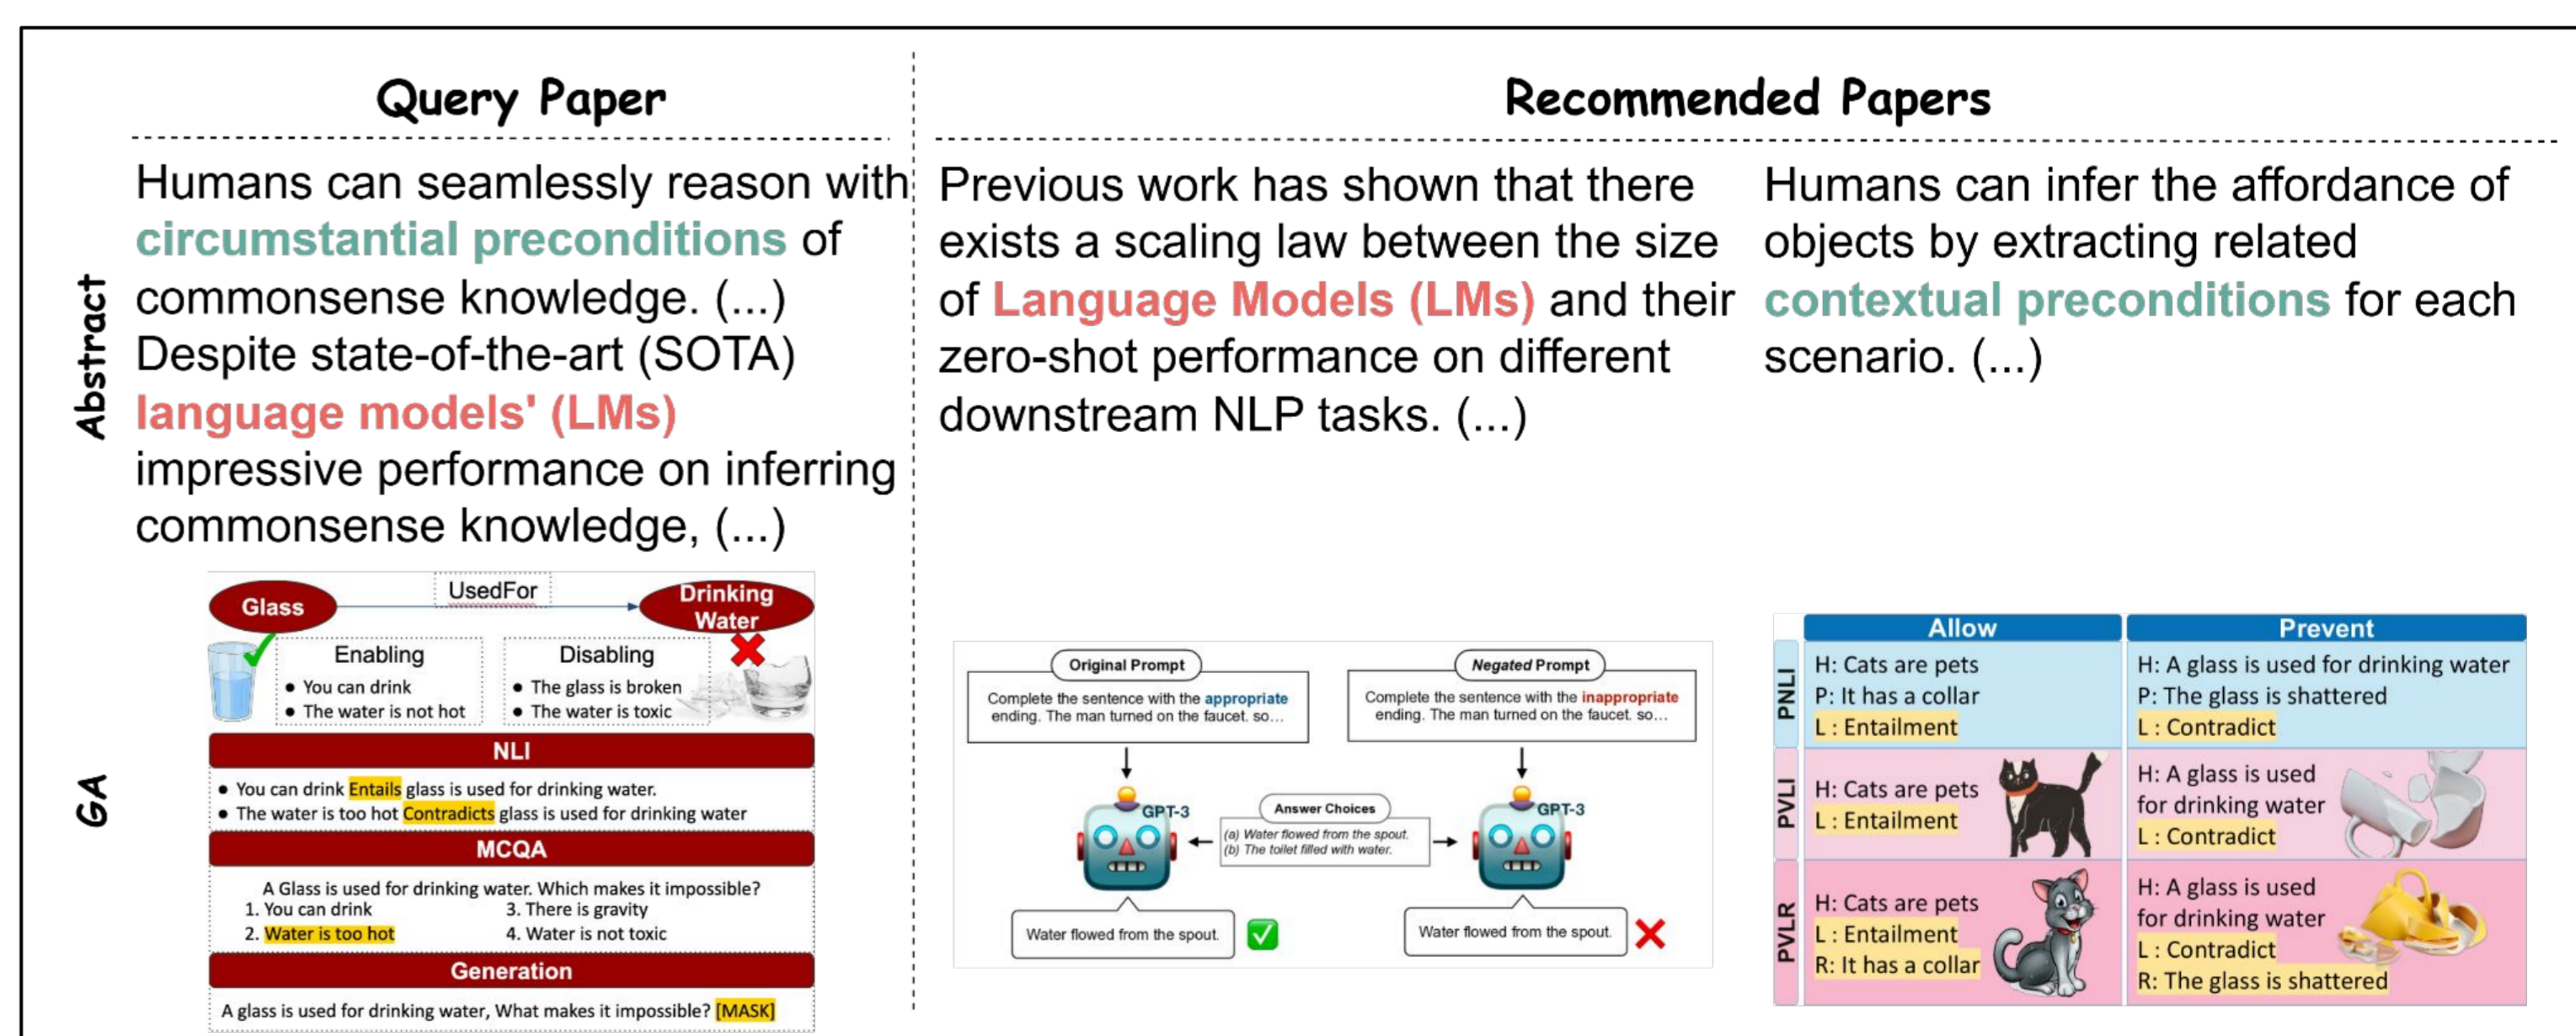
Query Paper

Recommended Papers

Abstract

Humans can seamlessly reason with circumstantial preconditions of commonsense knowledge. (...) Despite state-of-the-art (SOTA) language models' (LMs) impressive performance on inferring commonsense knowledge, (...)

Previous work has shown that there exists a scaling law between the size of Language Models (LMs) and their zero-shot performance on different downstream NLP tasks. (...)

Humans can infer the affordance of objects by extracting related contextual preconditions for each scenario. (...)

GA

Glass
UsedFor
Drinking Water
Enabling
• You can drink
• The water is not hot
Disabling
• The glass is broken
• The water is toxic

NLI
• You can drink Entails glass is used for drinking water.
• The water is too hot Contradicts glass is used for drinking water

MCQA
A Glass is used for drinking water. Which makes it impossible?
1. You can drink
2. Water is too hot
3. There is gravity
4. Water is not toxic

Generation
A glass is used for drinking water, What makes it impossible? [MASK]

Original Prompt
Complete the sentence with the appropriate ending. The man turned on the faucet, so...
Negated Prompt
Complete the sentence with the inappropriate ending. The man turned on the faucet, so...
GPT-3
Answer Choices
(a) Water flowed from the spout.
(b) The toilet filled with water.
GPT-3
Water flowed from the spout.
Water flowed from the spout.

| | Allow | Prevent |
|---|---|---|
| PNLI | H: Cats are pets<br>P: It has a collar<br>L : Entailment | H: A glass is used for drinking water<br>P: The glass is shattered<br>L : Contradict |
| PVLI | H: Cats are pets<br>L : Entailment | H: A glass is used for drinking water<br>L : Contradict |
| PVLR | H: Cats are pets<br>L : Entailment<br>R: It has a collar | H: A glass is used for drinking water<br>L : Contradict<br>R: The glass is shattered |